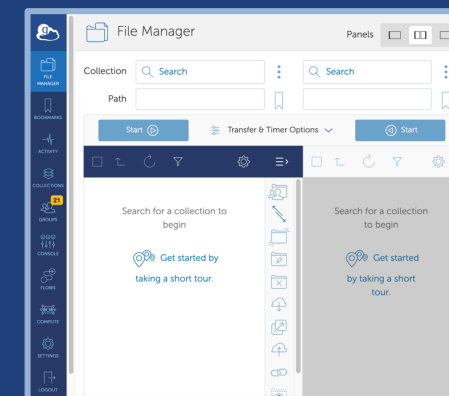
FILE MANAGER
BOOKMARKS
ACTIVITY
COLLECTIONS
21
GROUPS
CONSOLE
FLOWS
COMPUTE
SETTINGS
LOGOUT

File Manager

Panels

Collection
Search
Search
Path

Start
Transfer & Timer Options
Start

Search for a collection to begin

Get started by taking a short tour.

Search for a collection to begin

Get started by taking a short tour.